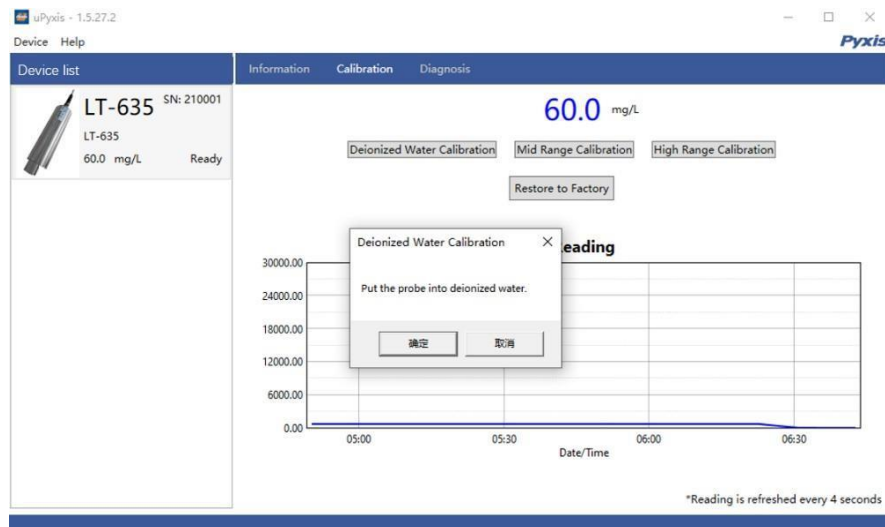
uPyxis - 1.5.27.2

Device Help

Pyxis

Device list

LT-635 SN: 210001
LT-635
60.0 mg/L Ready

Information Calibration Diagnosis

60.0 mg/L

Deionized Water Calibration Mid Range Calibration High Range Calibration

Restore to Factory

Deionized Water Calibration ×

Put the probe into deionized water.

确定 取消

eading

30000.00
24000.00
18000.00
12000.00
6000.00
0.00

05:00 05:30 06:00 06:30
Date/Time

*Reading is refreshed every 4 seconds